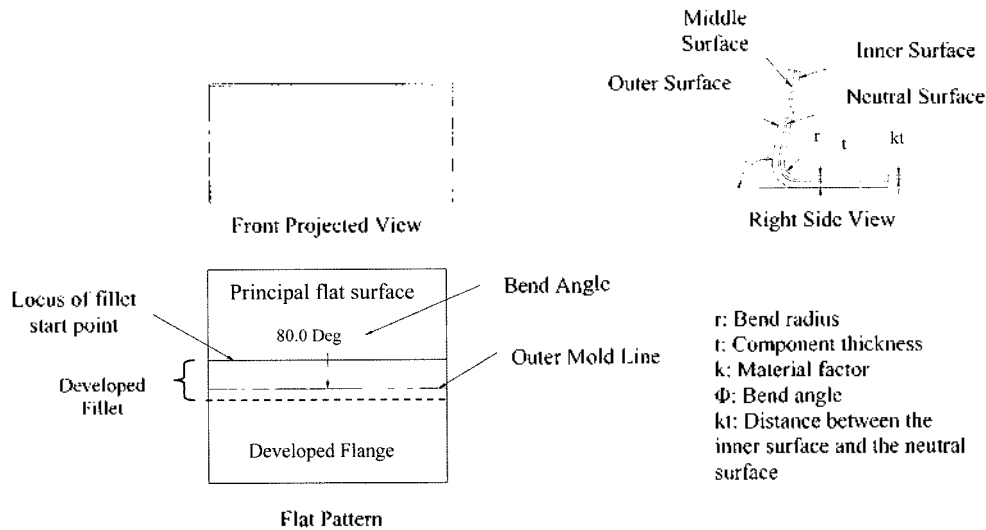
Middle Surface

Inner Surface

Outer Surface

Neutral Surface

r

t

kt

Right Side View

Front Projected View

Principal flat surface

Bend Angle

Locus of fillet start point

80.0 Deg

Outer Mold Line

Developed Fillet

Developed Flange

Flat Pattern

r: Bend radius
t: Component thickness
k: Material factor
Φ: Bend angle
kt: Distance between the inner surface and the neutral surface